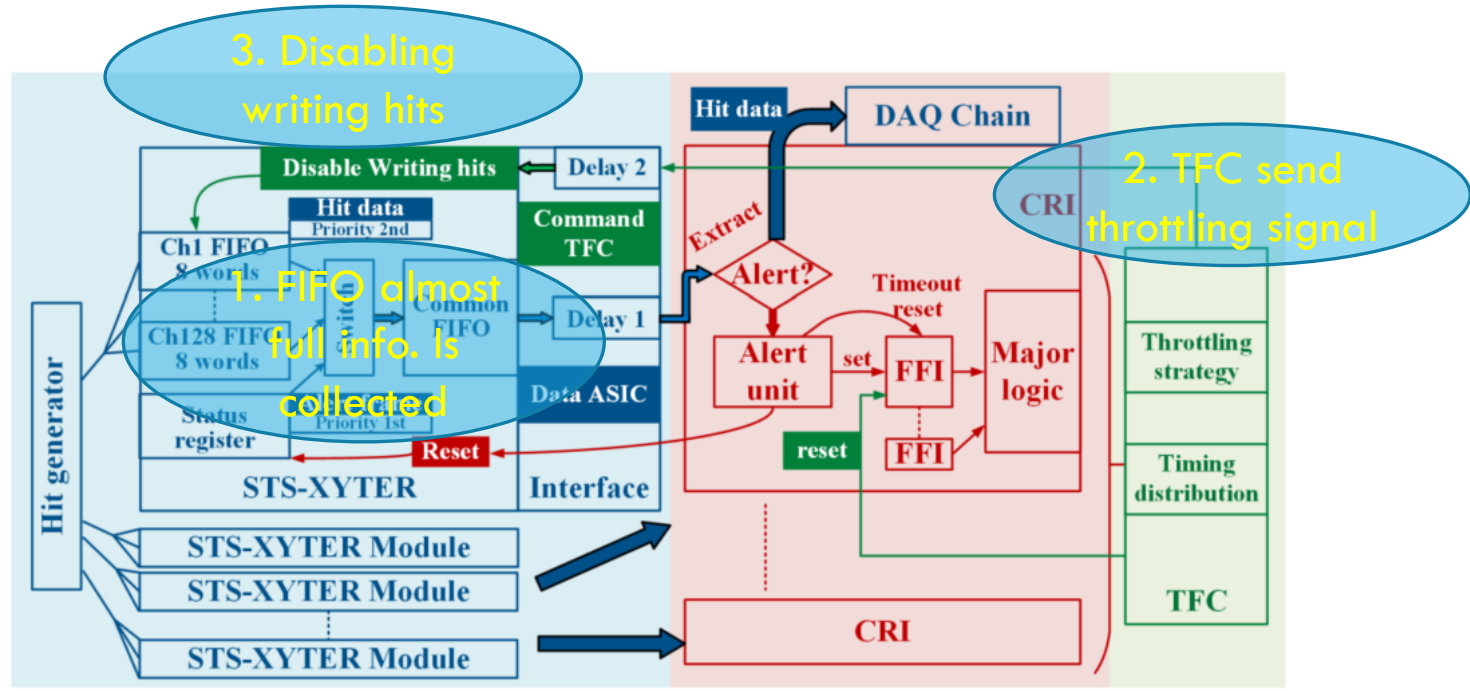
3. Disabling writing hits

Hit data

DAQ Chain

2. TFC send throttling signal

Disable Writing hits

Delay 2

CRI

Hit data

Priority 2nd

Command TFC

Extract

Ch1 FIFO 8 words

Alert?

1. FIFO almost full info. Is collected

Switch

Common FIFO

Delay 1

Timeout reset

Ch128 FIFO 8 words

Alert unit

set

FFI

Major logic

Throttling strategy

Status register

Priority 1st

Data ASIC

Hit generator

Reset

reset

FFI

Timing distribution

STS-XYTER

Interface

STS-XYTER Module

STS-XYTER Module

STS-XYTER Module

TFC

CRI